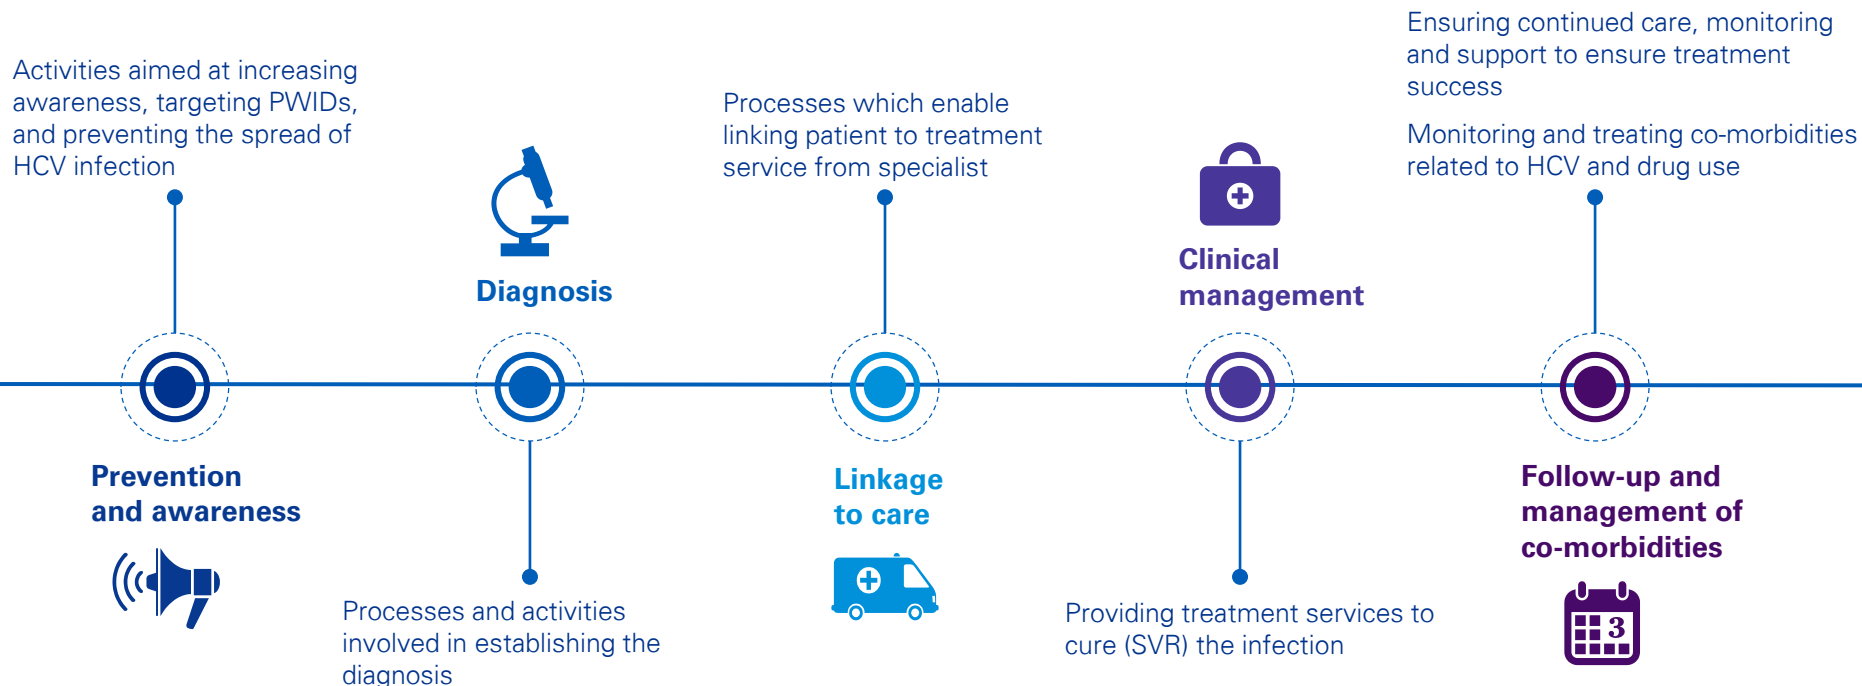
Activities aimed at increasing awareness, targeting PWIDs, and preventing the spread of HCV infection

Prevention and awareness

Diagnosis

Processes and activities involved in establishing the diagnosis

Processes which enable linking patient to treatment service from specialist

Linkage to care

Clinical management

Providing treatment services to cure (SVR) the infection

Ensuring continued care, monitoring and support to ensure treatment success

Monitoring and treating co-morbidities related to HCV and drug use

Follow-up and management of co-morbidities

3